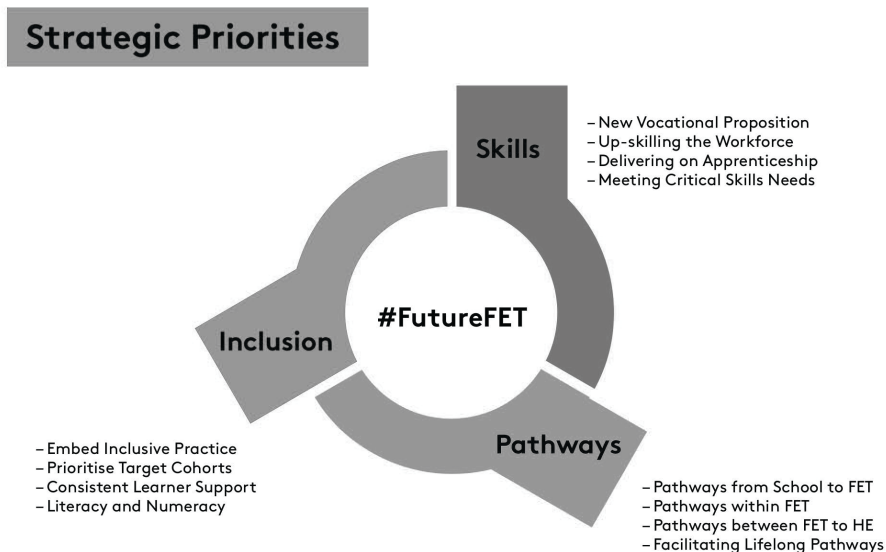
Strategic Priorities

Skills

– New Vocational Proposition
– Up-skilling the Workforce
– Delivering on Apprenticeship
– Meeting Critical Skills Needs

#FutureFET

Inclusion

– Embed Inclusive Practice
– Prioritise Target Cohorts
– Consistent Learner Support
– Literacy and Numeracy

Pathways

– Pathways from School to FET
– Pathways within FET
– Pathways between FET to HE
– Facilitating Lifelong Pathways